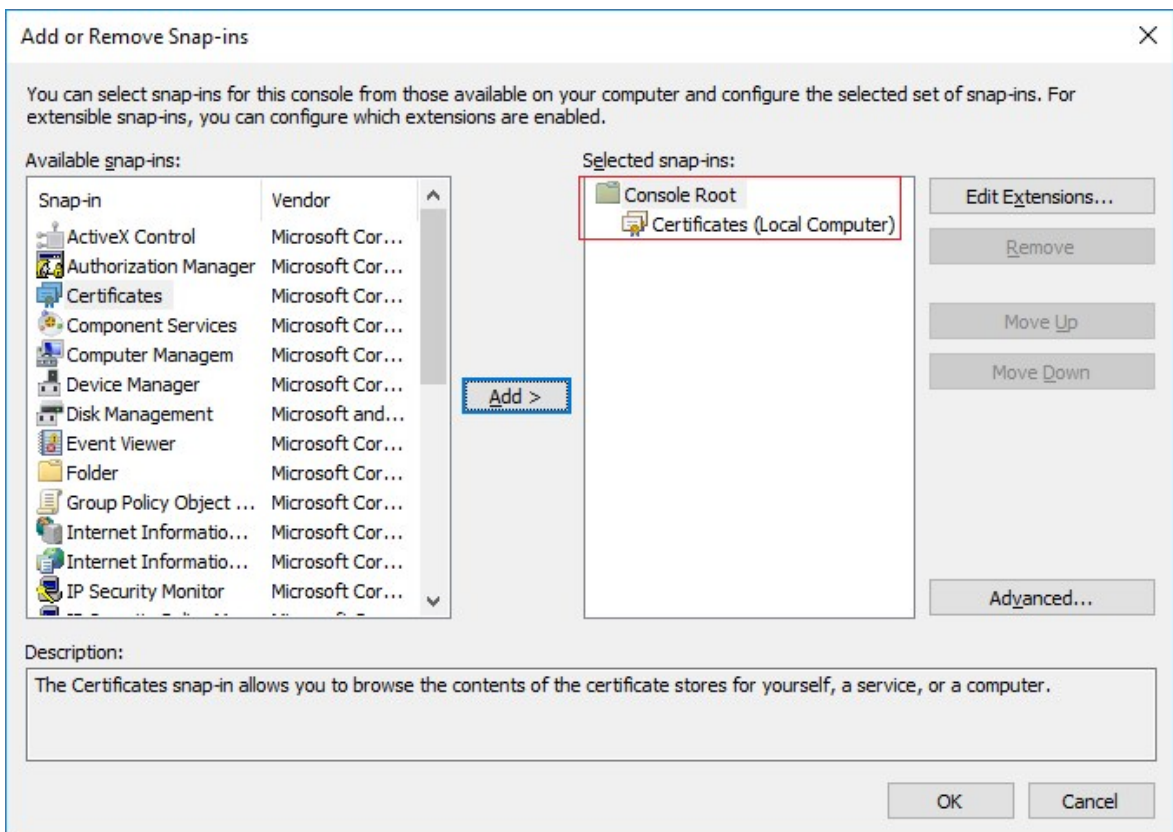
Add or Remove Snap-ins

×

You can select snap-ins for this console from those available on your computer and configure the selected set of snap-ins. For extensible snap-ins, you can configure which extensions are enabled.

Available snap-ins:

| Snap-in | Vendor |
|---|---|
| ActiveX Control | Microsoft Cor... |
| Authorization Manager | Microsoft Cor... |
| Certificates | Microsoft Cor... |
| Component Services | Microsoft Cor... |
| Computer Managem | Microsoft Cor... |
| Device Manager | Microsoft Cor... |
| Disk Management | Microsoft and... |
| Event Viewer | Microsoft Cor... |
| Folder | Microsoft Cor... |
| Group Policy Object ... | Microsoft Cor... |
| Internet Informatio... | Microsoft Cor... |
| Internet Informatio... | Microsoft Cor... |
| IP Security Monitor | Microsoft Cor... |

Add >

Selected snap-ins:

Console Root
Certificates (Local Computer)

Edit Extensions...

Remove

Move Up

Move Down

Advanced...

Description:

The Certificates snap-in allows you to browse the contents of the certificate stores for yourself, a service, or a computer.

OK

Cancel